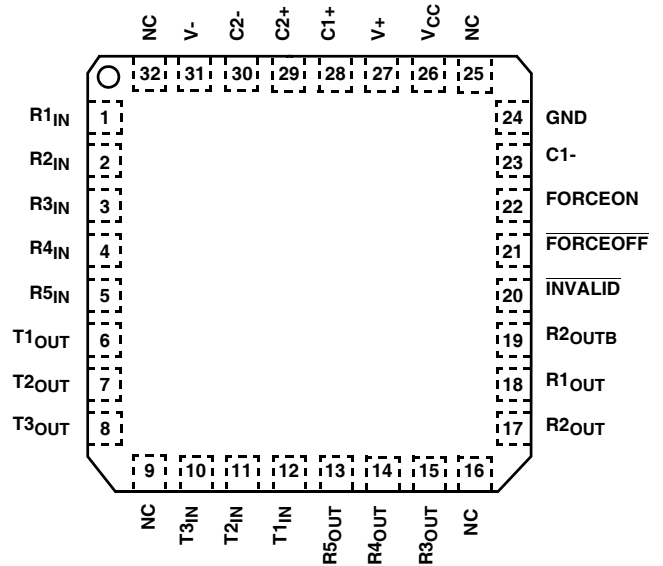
NC V- C2- C2+ C1+ V+ $V_{CC}$ NC

32 31 30 29 28 27 26 25

$R1_{IN}$ 1
$R2_{IN}$ 2
$R3_{IN}$ 3
$R4_{IN}$ 4
$R5_{IN}$ 5
$T1_{OUT}$ 6
$T2_{OUT}$ 7
$T3_{OUT}$ 8

24 GND
23 C1-
22 FORCEON
21 $\overline{FORCEOFF}$
20 $\overline{INVALID}$
19 $R2_{OUTB}$
18 $R1_{OUT}$
17 $R2_{OUT}$

9 10 11 12 13 14 15 16

NC $T3_{IN}$ $T2_{IN}$ $T1_{IN}$ $R5_{OUT}$ $R4_{OUT}$ $R3_{OUT}$ NC